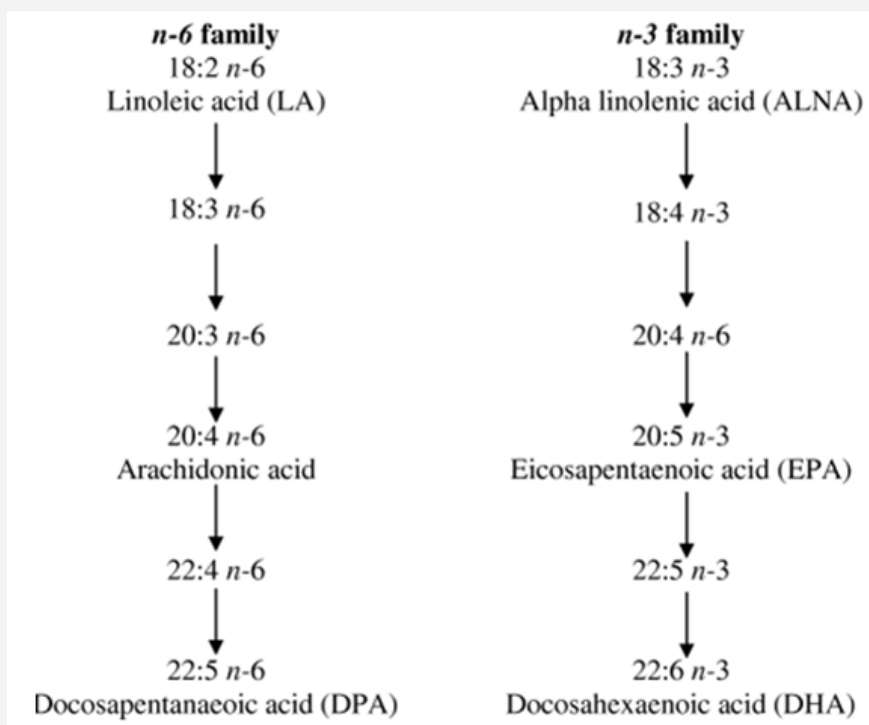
**n-6 family**
18:2 n-6
Linoleic acid (LA)

18:3 n-6

20:3 n-6

20:4 n-6
Arachidonic acid

22:4 n-6

22:5 n-6
Docosapentanaeoic acid (DPA)

**n-3 family**
18:3 n-3
Alpha linolenic acid (ALNA)

18:4 n-3

20:4 n-6

20:5 n-3
Eicosapentaenoic acid (EPA)

22:5 n-3

22:6 n-3
Docosahexaenoic acid (DHA)